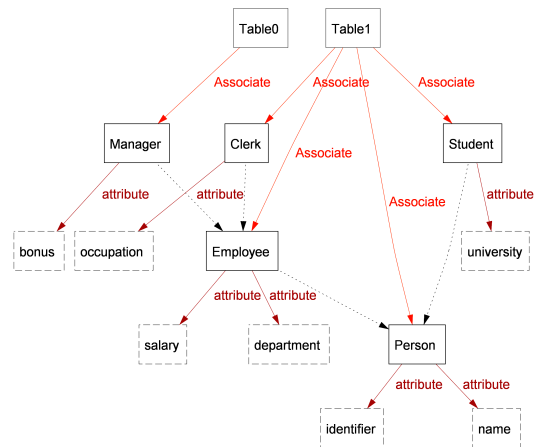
Table0

Table1

Associate

Associate

Associate

Manager

Clerk

Student

Associate

attribute

attribute

attribute

Associate

bonus

occupation

Employee

university

attribute

attribute

salary

department

Person

attribute

attribute

identifier

name